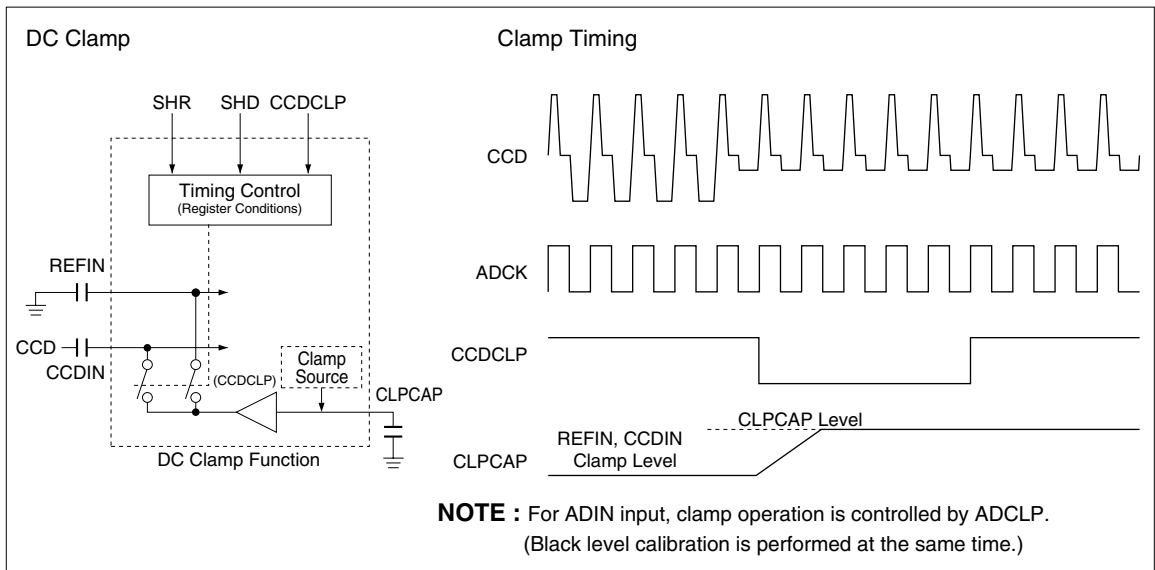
DC Clamp

SHR SHD CCDCLP

Timing Control
(Register Conditions)

REFIN

CCD

CCDIN

(CCDCLP)

Clamp Source

CLPCAP

DC Clamp Function

Clamp Timing

CCD

ADCK

CCDCLP

CLPCAP Level

REFIN, CCDIN Clamp Level

CLPCAP

NOTE : For ADIN input, clamp operation is controlled by ADCLP.
(Black level calibration is performed at the same time.)